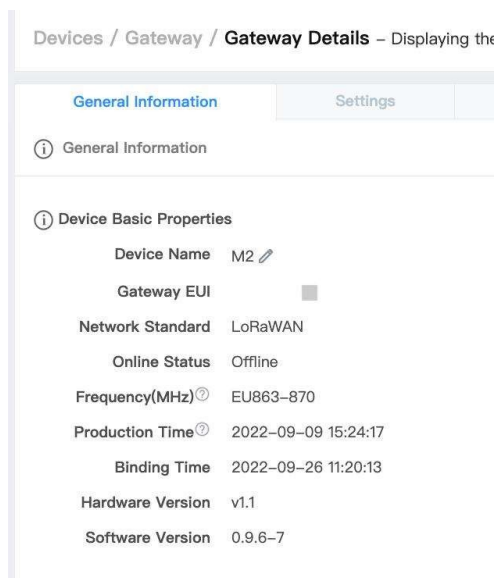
Devices / Gateway / **Gateway Details** – Displaying the

General Information | Settings

ⓘ General Information

ⓘ Device Basic Properties

Device Name M2

Gateway EUI

Network Standard LoRaWAN

Online Status Offline

Frequency(MHz) EU863–870

Production Time 2022–09–09 15:24:17

Binding Time 2022–09–26 11:20:13

Hardware Version v1.1

Software Version 0.9.6–7